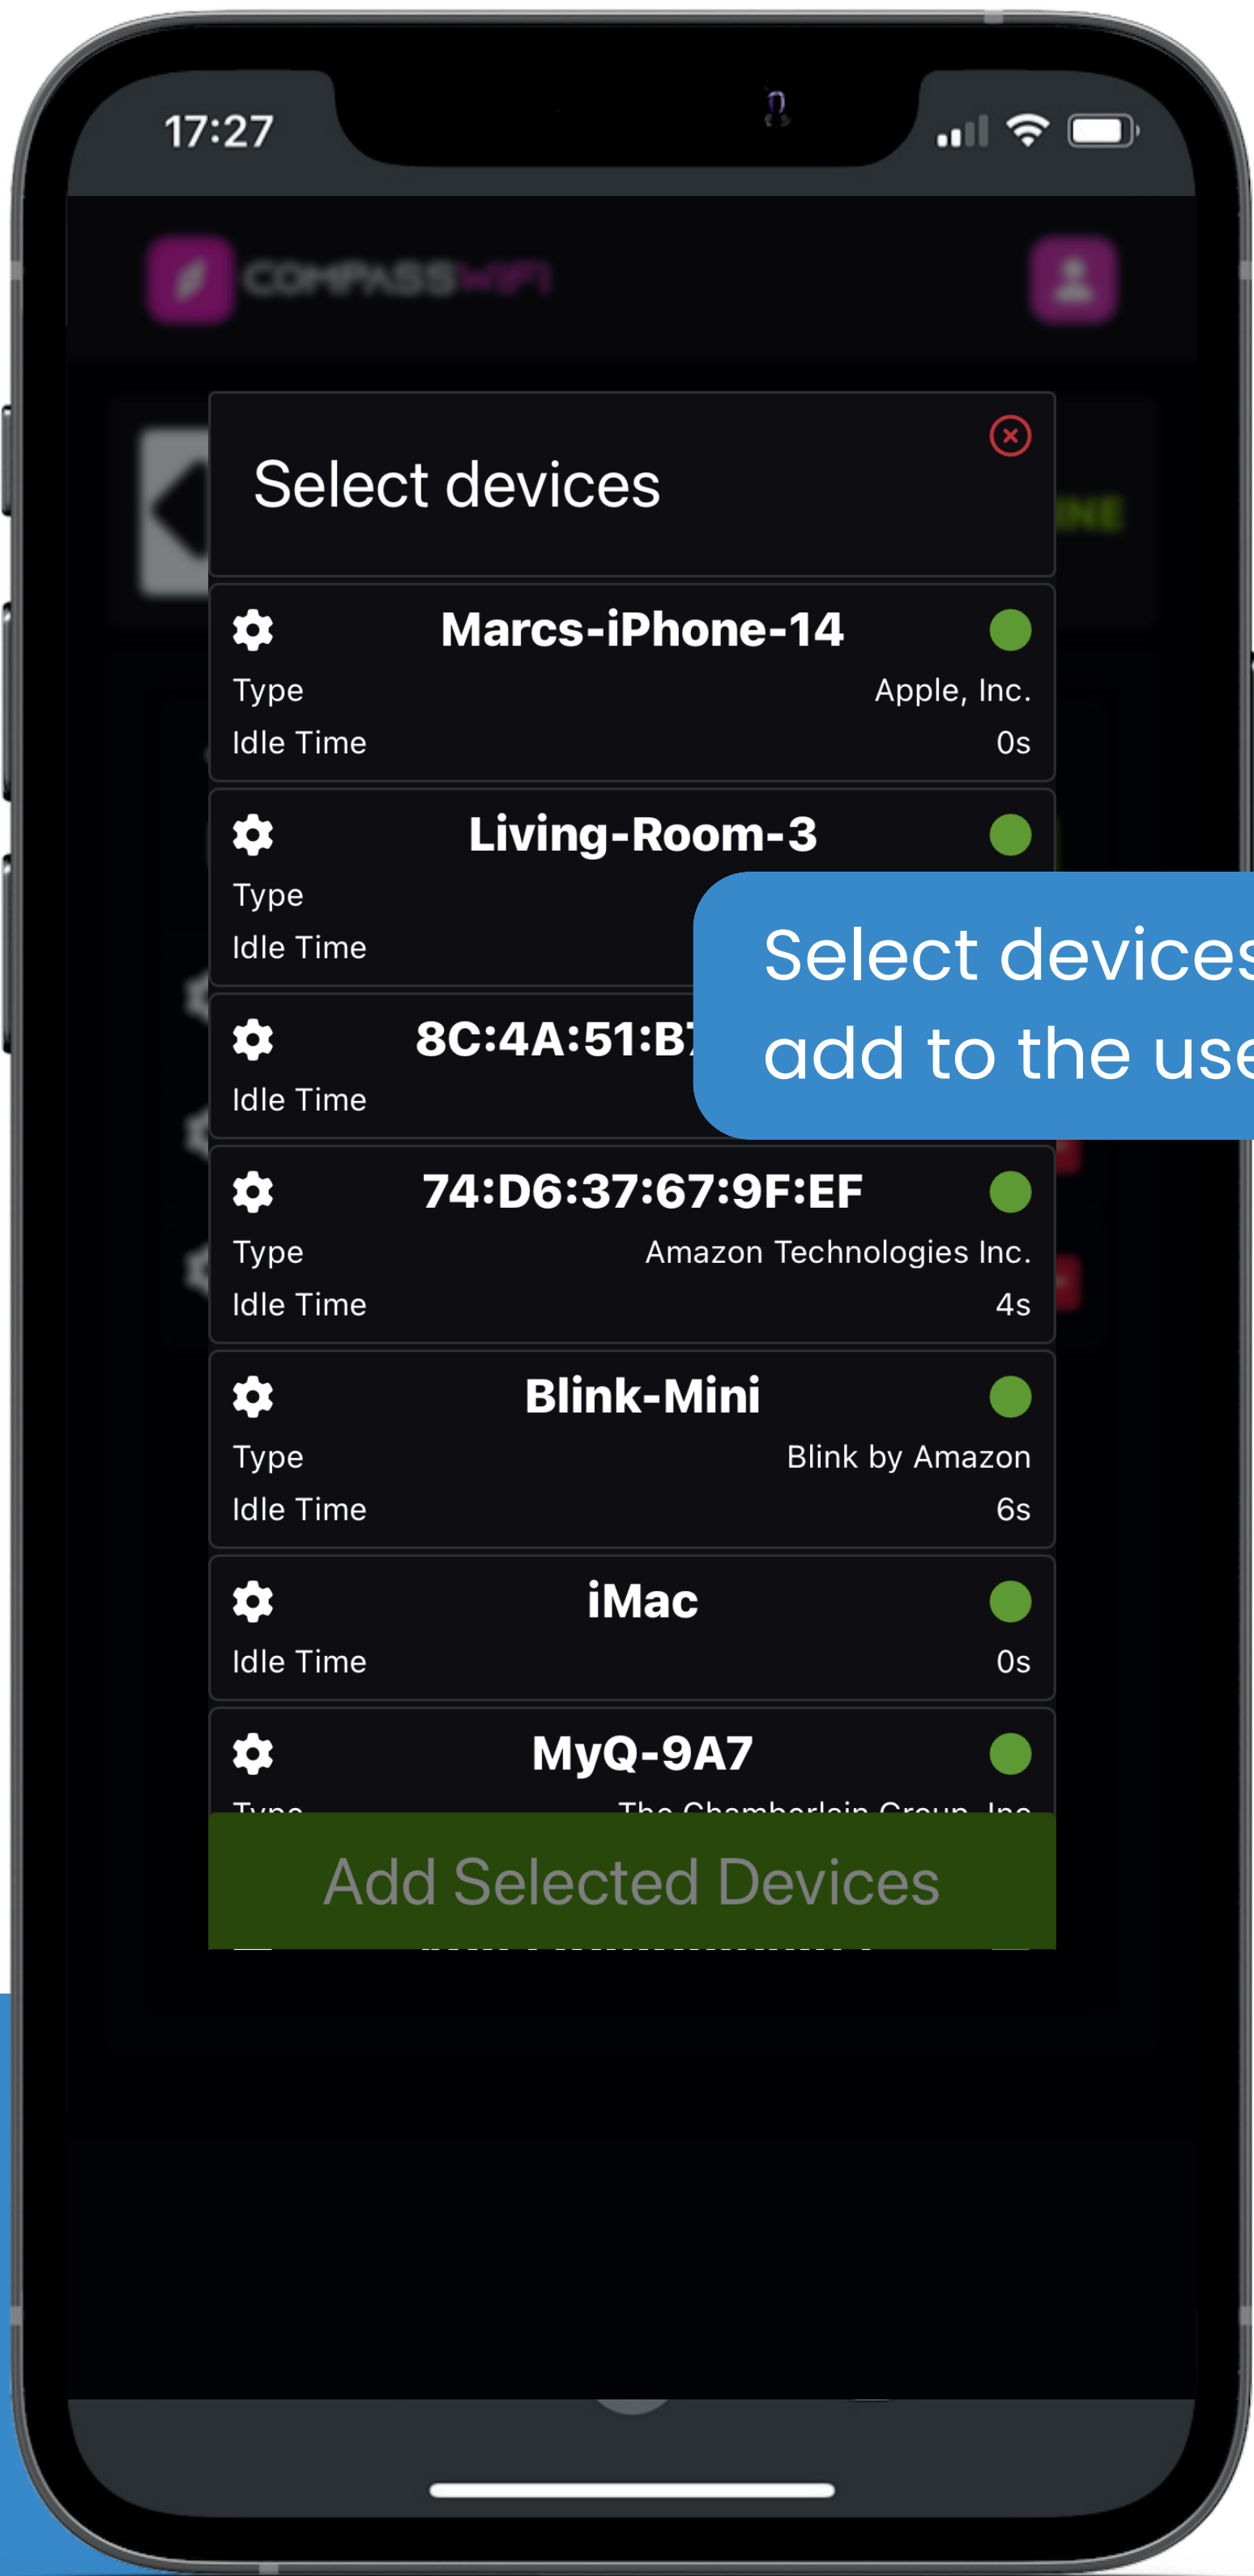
17:27

COMPASSWIFI

Select devices

Marcs-iPhone-14
Type Apple, Inc.
Idle Time 0s

Living-Room-3
Type
Idle Time

Select devices
add to the use

8C:4A:51:B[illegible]
Idle Time

74:D6:37:67:9F:EF
Type Amazon Technologies Inc.
Idle Time 4s

Blink-Mini
Type Blink by Amazon
Idle Time 6s

iMac
Idle Time 0s

MyQ-9A7
Type The Chamberlain Group, Inc

Add Selected Devices